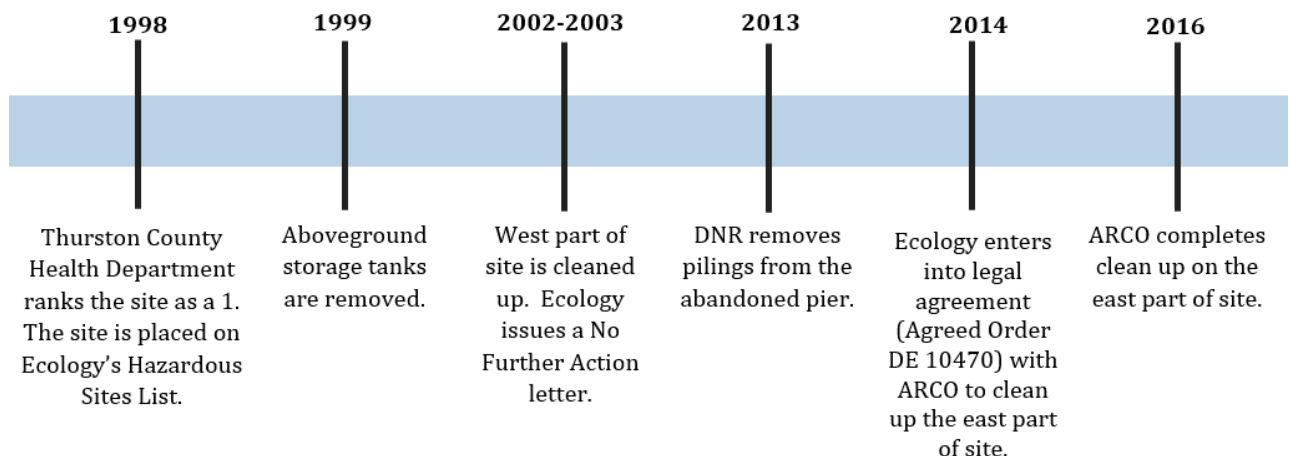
1998

Thurston County Health Department ranks the site as a 1. The site is placed on Ecology's Hazardous Sites List.

1999

Aboveground storage tanks are removed.

2002-2003

West part of site is cleaned up. Ecology issues a No Further Action letter.

2013

DNR removes pilings from the abandoned pier.

2014

Ecology enters into legal agreement (Agreed Order DE 10470) with ARCO to clean up the east part of site.

2016

ARCO completes clean up on the east part of site.